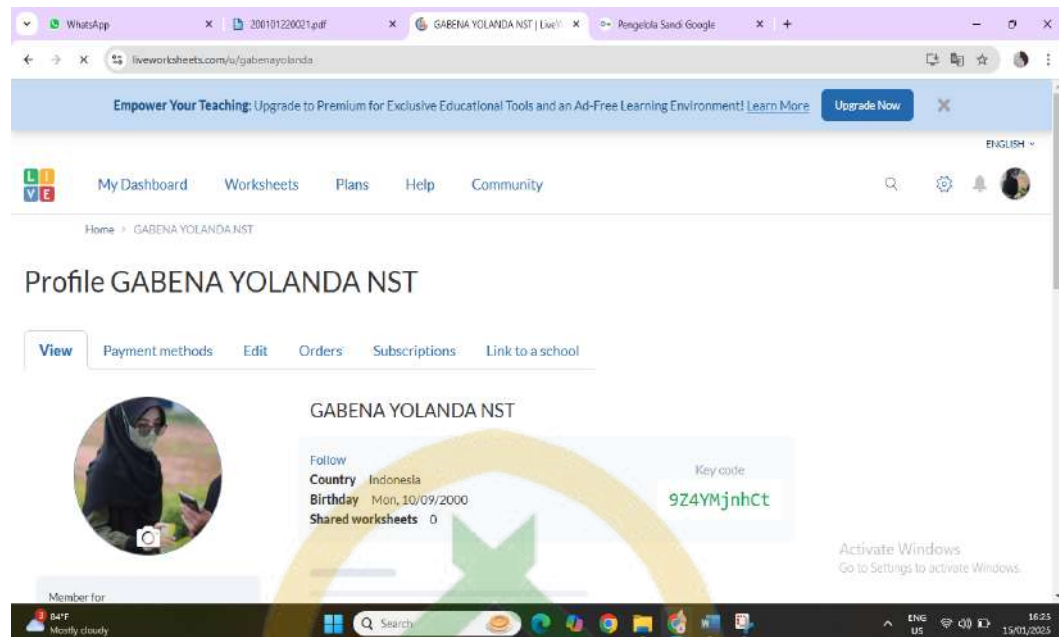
WhatsApp
200101220021.pdf
GABENA YOLANDA NST | LiveW
Pengelola Sandi Google
liveworksheets.com/u/gabenayolanda

Empower Your Teaching: Upgrade to Premium for Exclusive Educational Tools and an Ad-Free Learning Environment! Learn More
Upgrade Now

ENGLISH

L I V E
My Dashboard Worksheets Plans Help Community

Home > GABENA YOLANDA NST

Profile GABENA YOLANDA NST

View Payment methods Edit Orders Subscriptions Link to a school

GABENA YOLANDA NST

Follow
Country Indonesia
Birthday Mon, 10/09/2000
Shared worksheets 0

Key code
9Z4YMjnhCt

Activate Windows
Go to Settings to activate Windows.

Member for

84°F
Mostly cloudy
Search
ENG US
16:25
15/01/2025